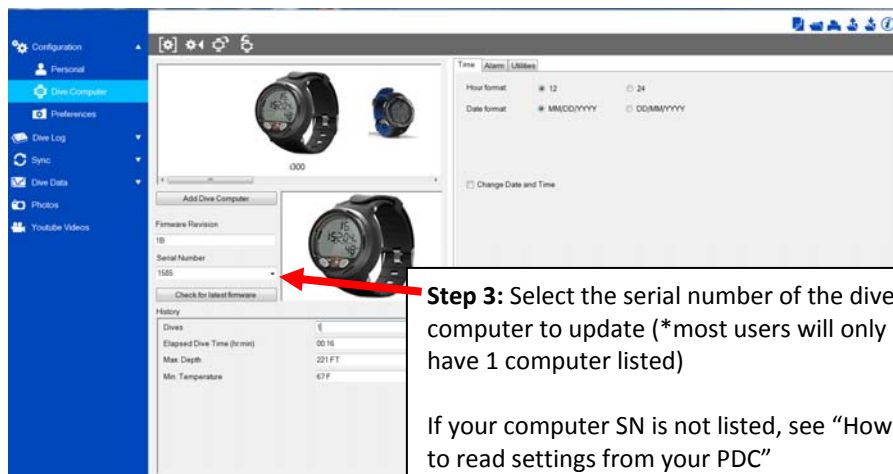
Configuration
Personal
Dive Computer
Preferences
Dive Log
Sync
Dive Data
Photos
Youtube Videos

i300

Add Dive Computer
Firmware Revision
1B
Serial Number
1585
Check for latest firmware
History
| Dives | 1 |
|---|---|
| Elapsed Dive Time (hr:min) | 00:16 |
| Max. Depth | 221 FT |
| Min. Temperature | 67 F |

Time Alarm Utilities
Hour format 12 24
Date format MM/DD/YYYY DD/MM/YYYY

Change Date and Time

**Step 3:** Select the serial number of the dive computer to update (*most users will only have 1 computer listed)

If your computer SN is not listed, see "How to read settings from your PDC"